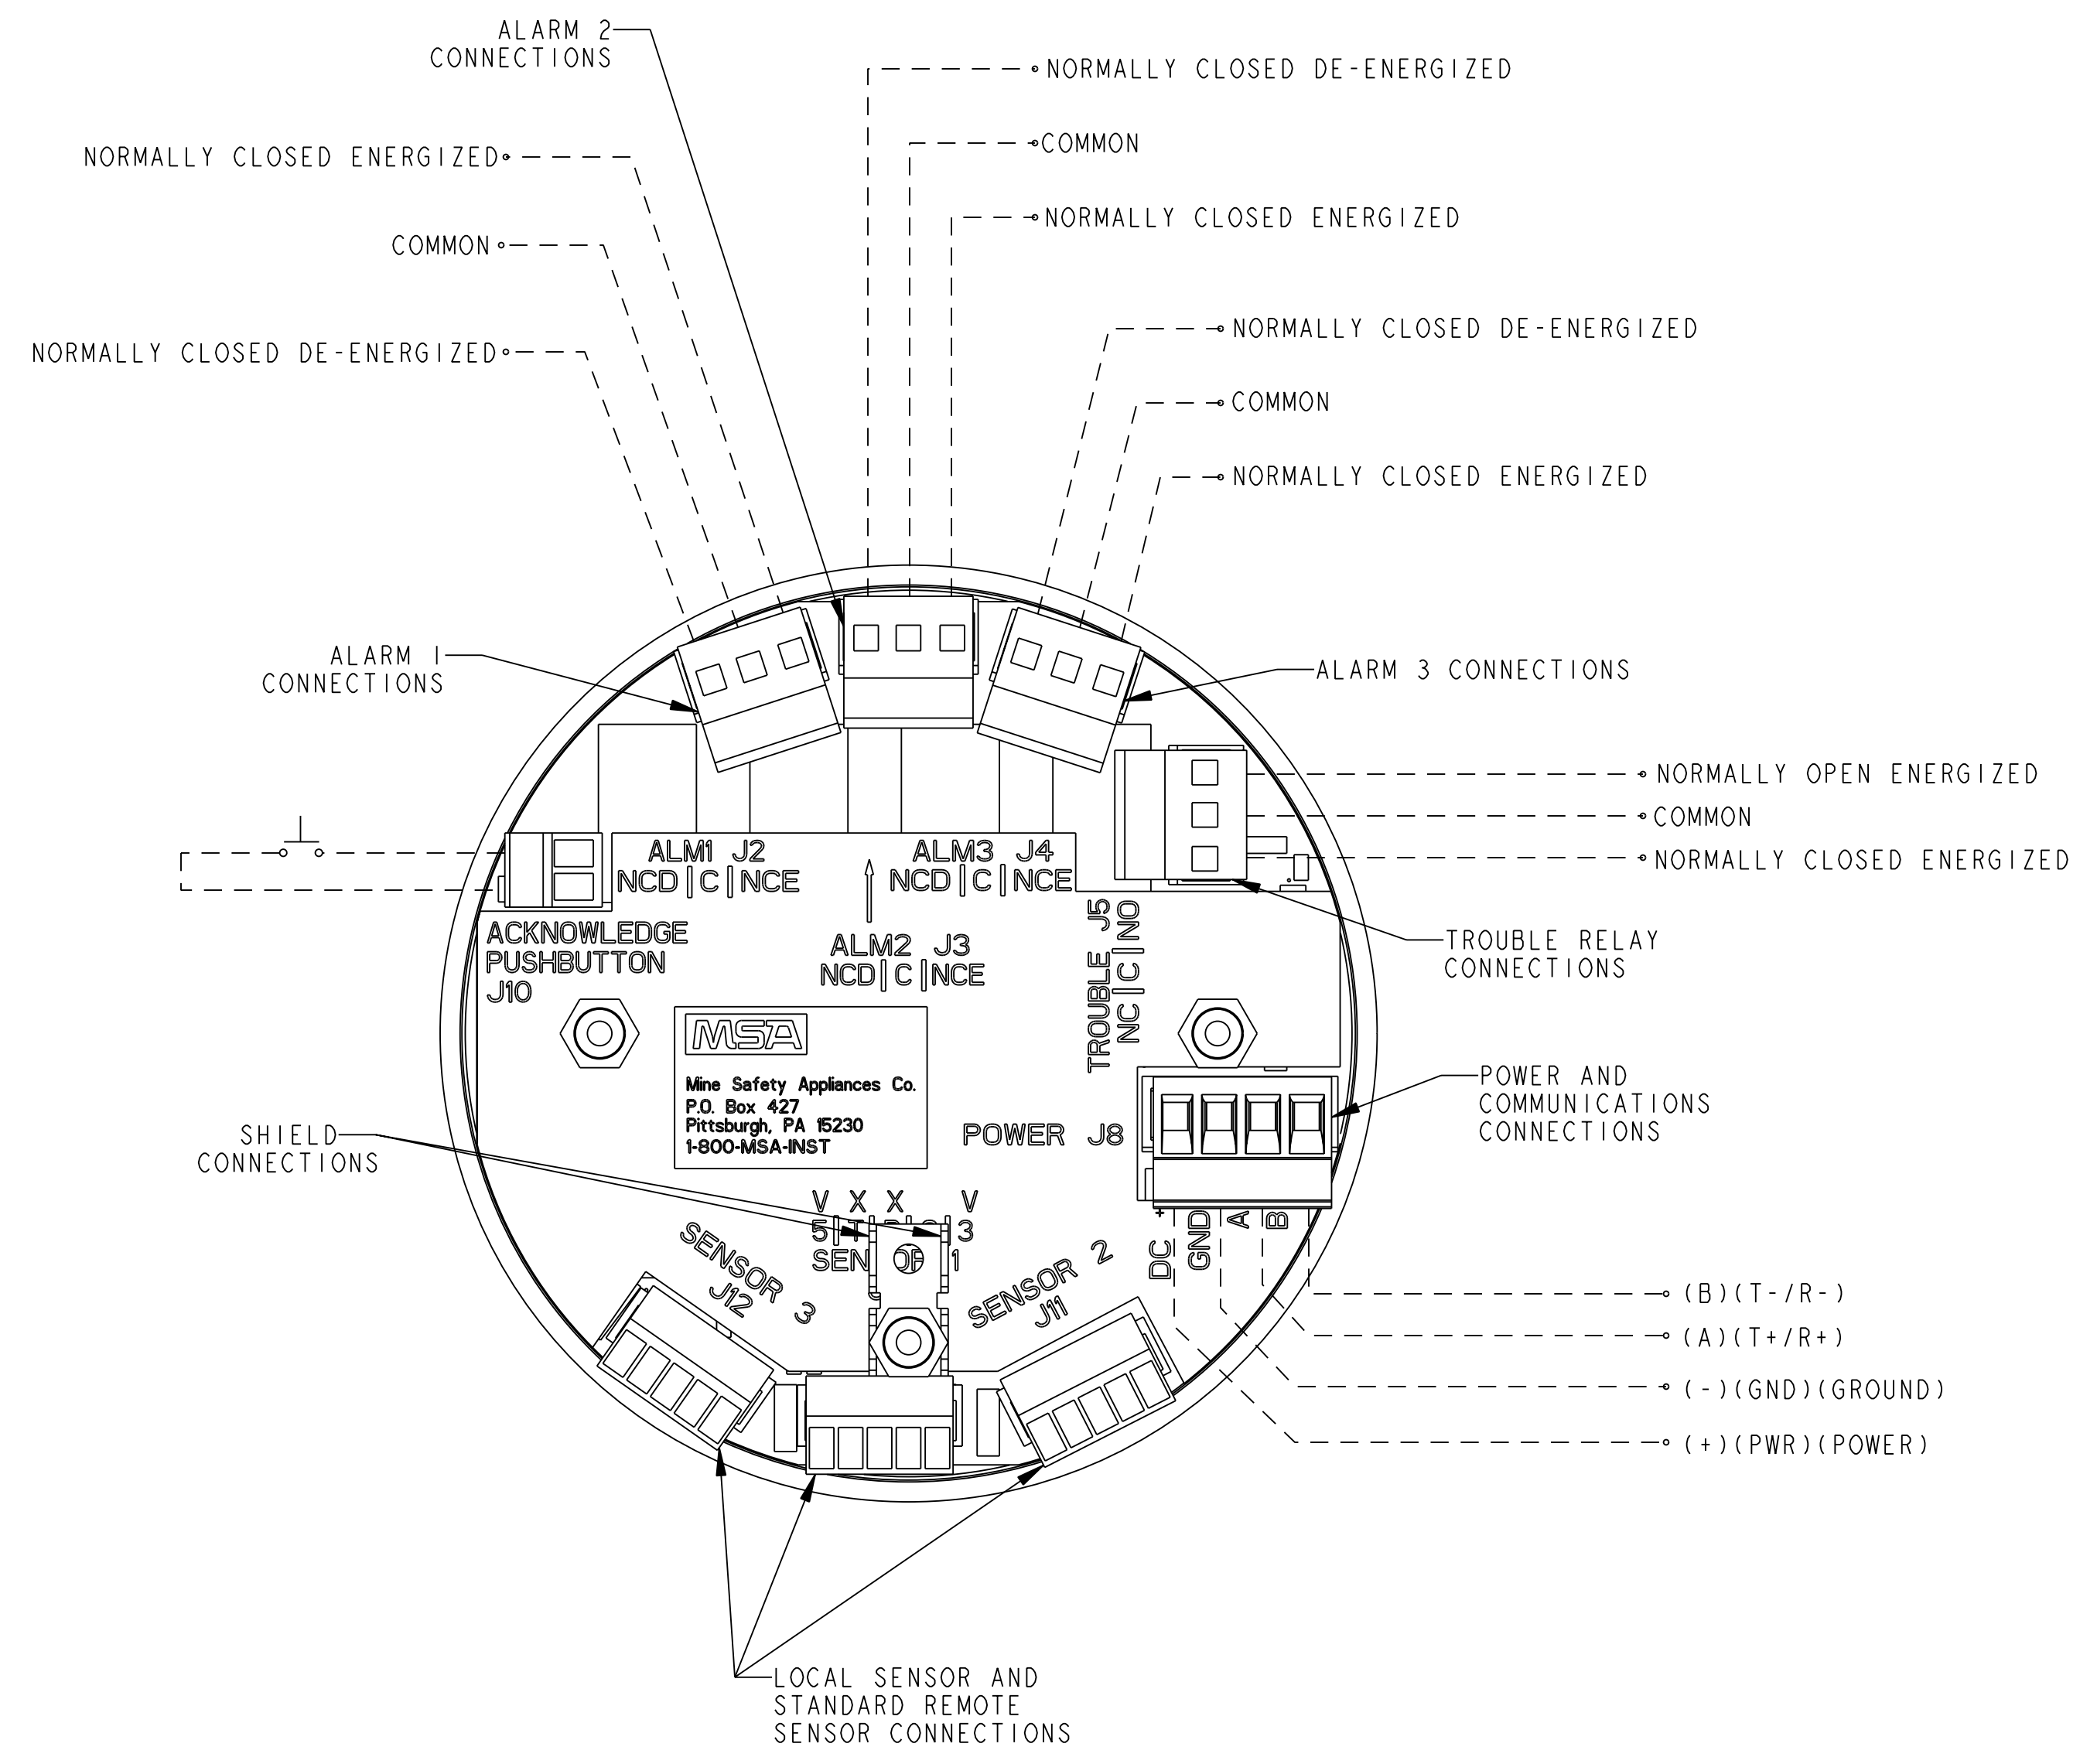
ALARM 2
CONNECTIONS

NORMALLY CLOSED DE-ENERGIZED
COMMON
NORMALLY CLOSED ENERGIZED

NORMALLY CLOSED ENERGIZED
COMMON
NORMALLY CLOSED DE-ENERGIZED

NORMALLY CLOSED DE-ENERGIZED
COMMON
NORMALLY CLOSED ENERGIZED

ALARM 1
CONNECTIONS

ALARM 3 CONNECTIONS

NORMALLY OPEN ENERGIZED
COMMON
NORMALLY CLOSED ENERGIZED

ALM1 J2
NCD | C | NCE

ALM3 J4
NCD | C | NCE

ALM2 J3
NCD | C | NCE

ACKNOWLEDGE
PUSHBUTTON
J10

TROUBLE J5
NC | C | NO

TROUBLE RELAY
CONNECTIONS

MSA
Mine Safety Appliances Co.
P.O. Box 427
Pittsburgh, PA 15230
1-800-MSA-INST

POWER J8

POWER AND
COMMUNICATIONS
CONNECTIONS

SHIELD
CONNECTIONS

V X X V
5 | T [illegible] 3
SEN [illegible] 1

SENSOR 3
J12

SENSOR 2
J11

+
DC
GND
A
B

(B)(T-/R-)
(A)(T+/R+)
(-)(GND)(GROUND)
(+)(PWR)(POWER)

LOCAL SENSOR AND
STANDARD REMOTE
SENSOR CONNECTIONS